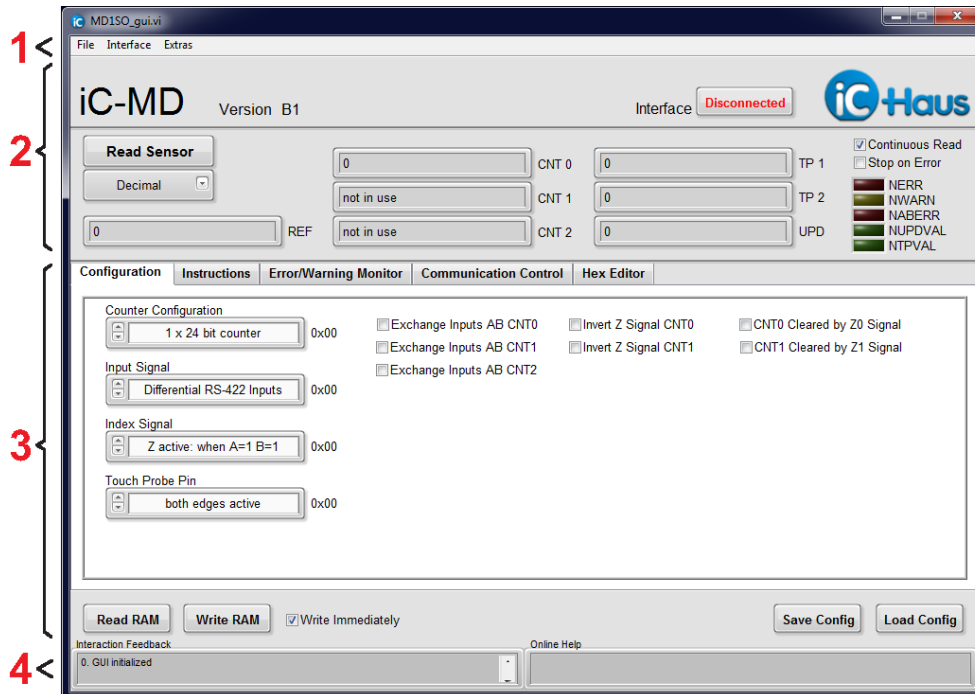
1
MD1SO_gui.vi
File Interface Extras

2
iC-MD Version B1
Interface Disconnected
iC-Haus

Read Sensor
Decimal
0 REF
0 CNT 0
not in use CNT 1
not in use CNT 2
0 TP 1
0 TP 2
0 UPD
Continuous Read
Stop on Error
NERR
NWARN
NABERR
NUPDVAL
NTPVAL

3
Configuration | Instructions | Error/Warning Monitor | Communication Control | Hex Editor

Counter Configuration
1 x 24 bit counter 0x00
Input Signal
Differential RS-422 Inputs 0x00
Index Signal
Z active: when A=1 B=1 0x00
Touch Probe Pin
both edges active 0x00

Exchange Inputs AB CNT0
Exchange Inputs AB CNT1
Exchange Inputs AB CNT2
Invert Z Signal CNT0
Invert Z Signal CNT1
CNT0 Cleared by Z0 Signal
CNT1 Cleared by Z1 Signal

Read RAM
Write RAM
Write Immediately
Save Config
Load Config

4
Interaction Feedback
0. GUI initialized
Online Help